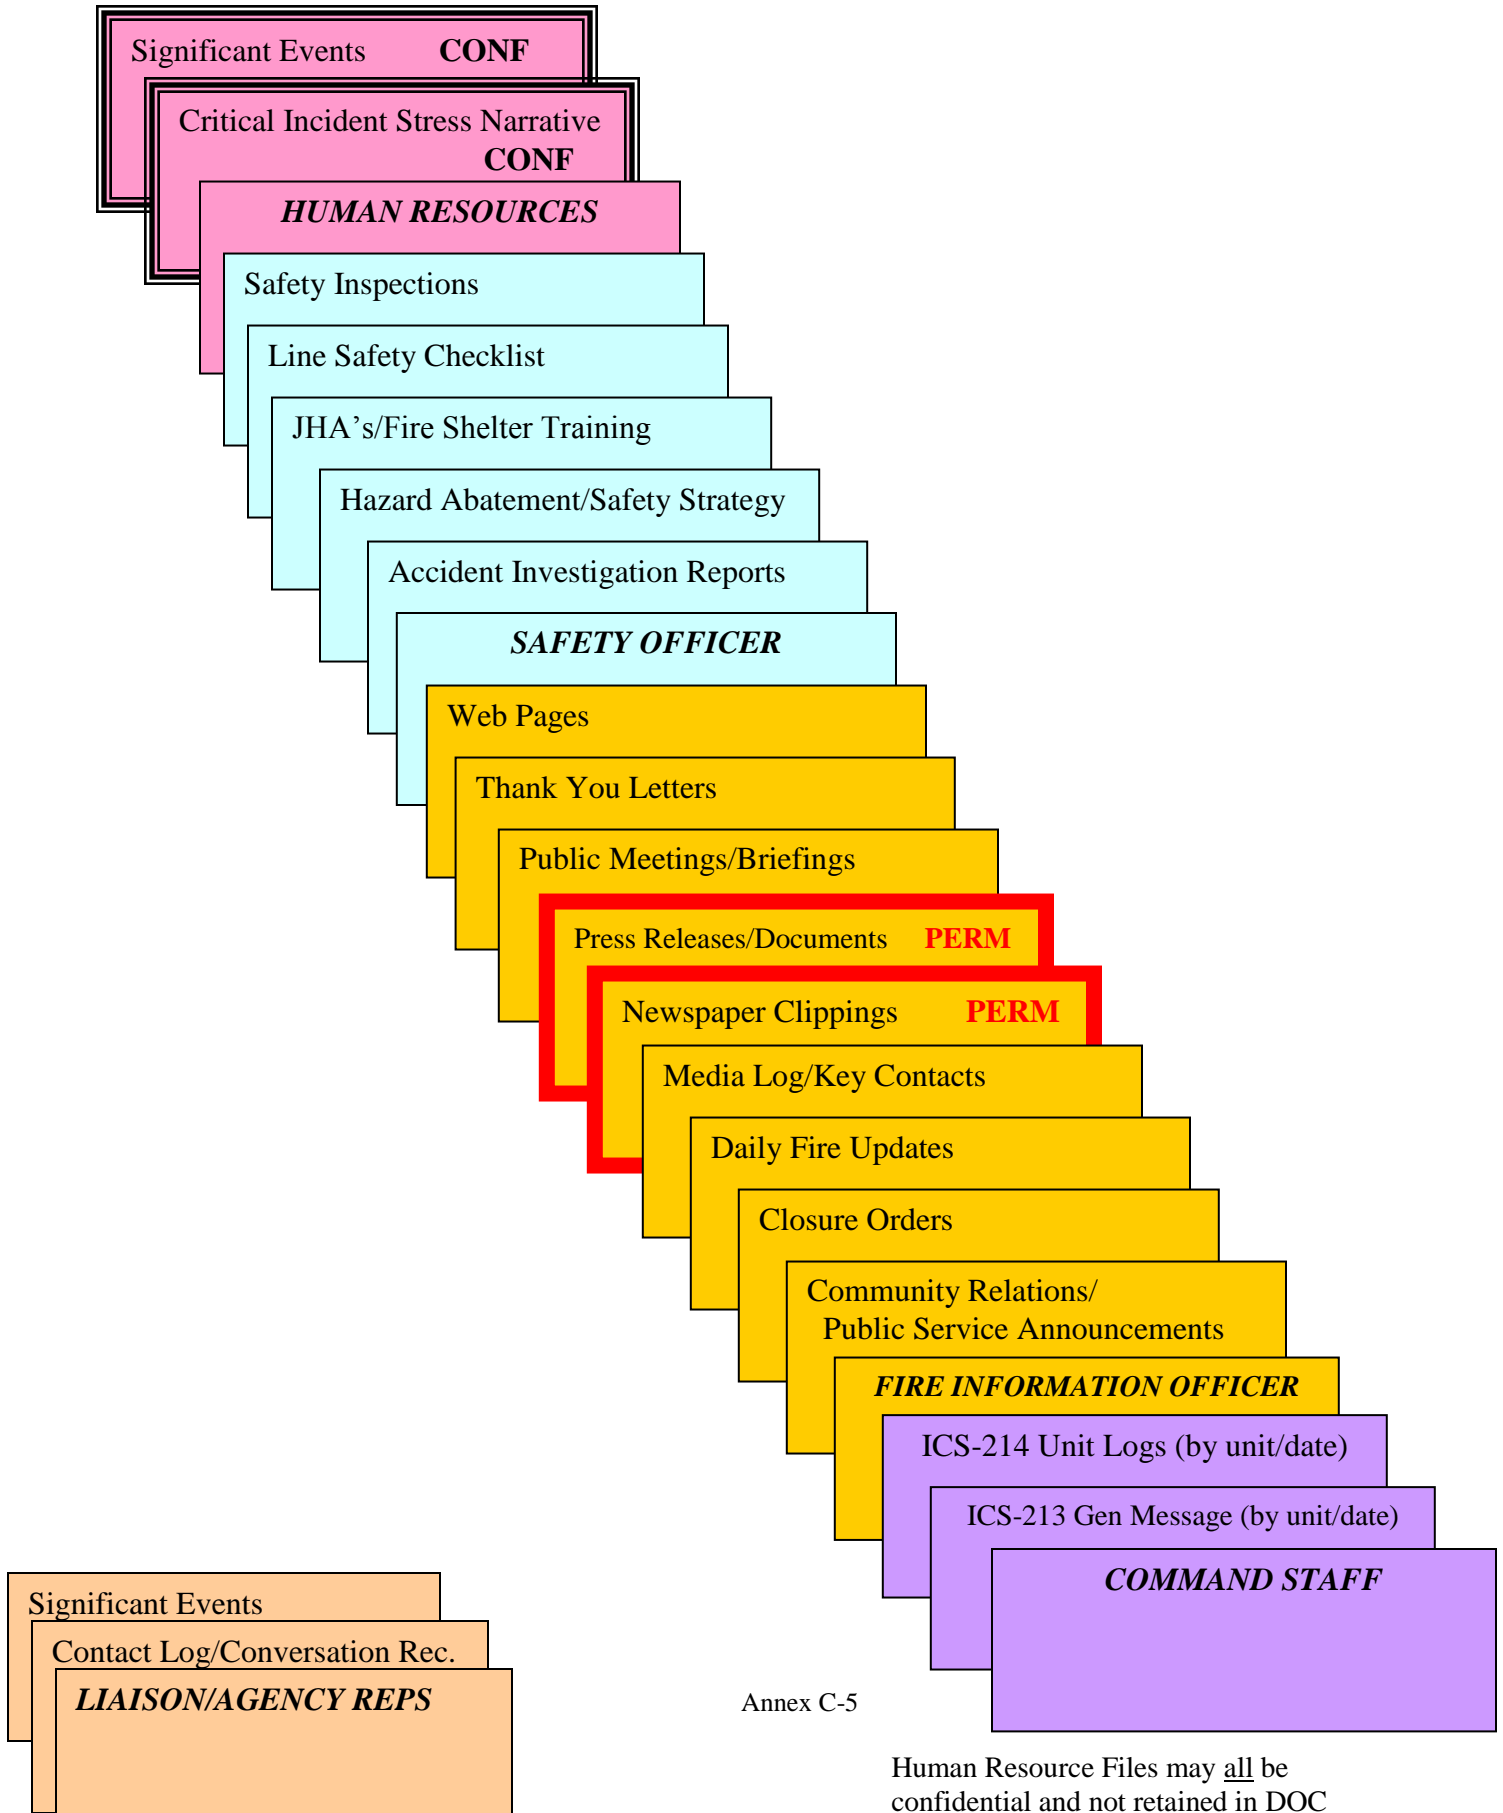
Significant Events CONF

Critical Incident Stress Narrative CONF

HUMAN RESOURCES

Safety Inspections

Line Safety Checklist

JHA's/Fire Shelter Training

Hazard Abatement/Safety Strategy

Accident Investigation Reports

SAFETY OFFICER

Web Pages

Thank You Letters

Public Meetings/Briefings

Press Releases/Documents PERM

Newspaper Clippings PERM

Media Log/Key Contacts

Daily Fire Updates

Closure Orders

Community Relations/ Public Service Announcements

FIRE INFORMATION OFFICER

ICS-214 Unit Logs (by unit/date)

ICS-213 Gen Message (by unit/date)

COMMAND STAFF

Significant Events

Contact Log/Conversation Rec.

LIAISON/AGENCY REPS

Annex C-5

Human Resource Files may all be confidential and not retained in DOC